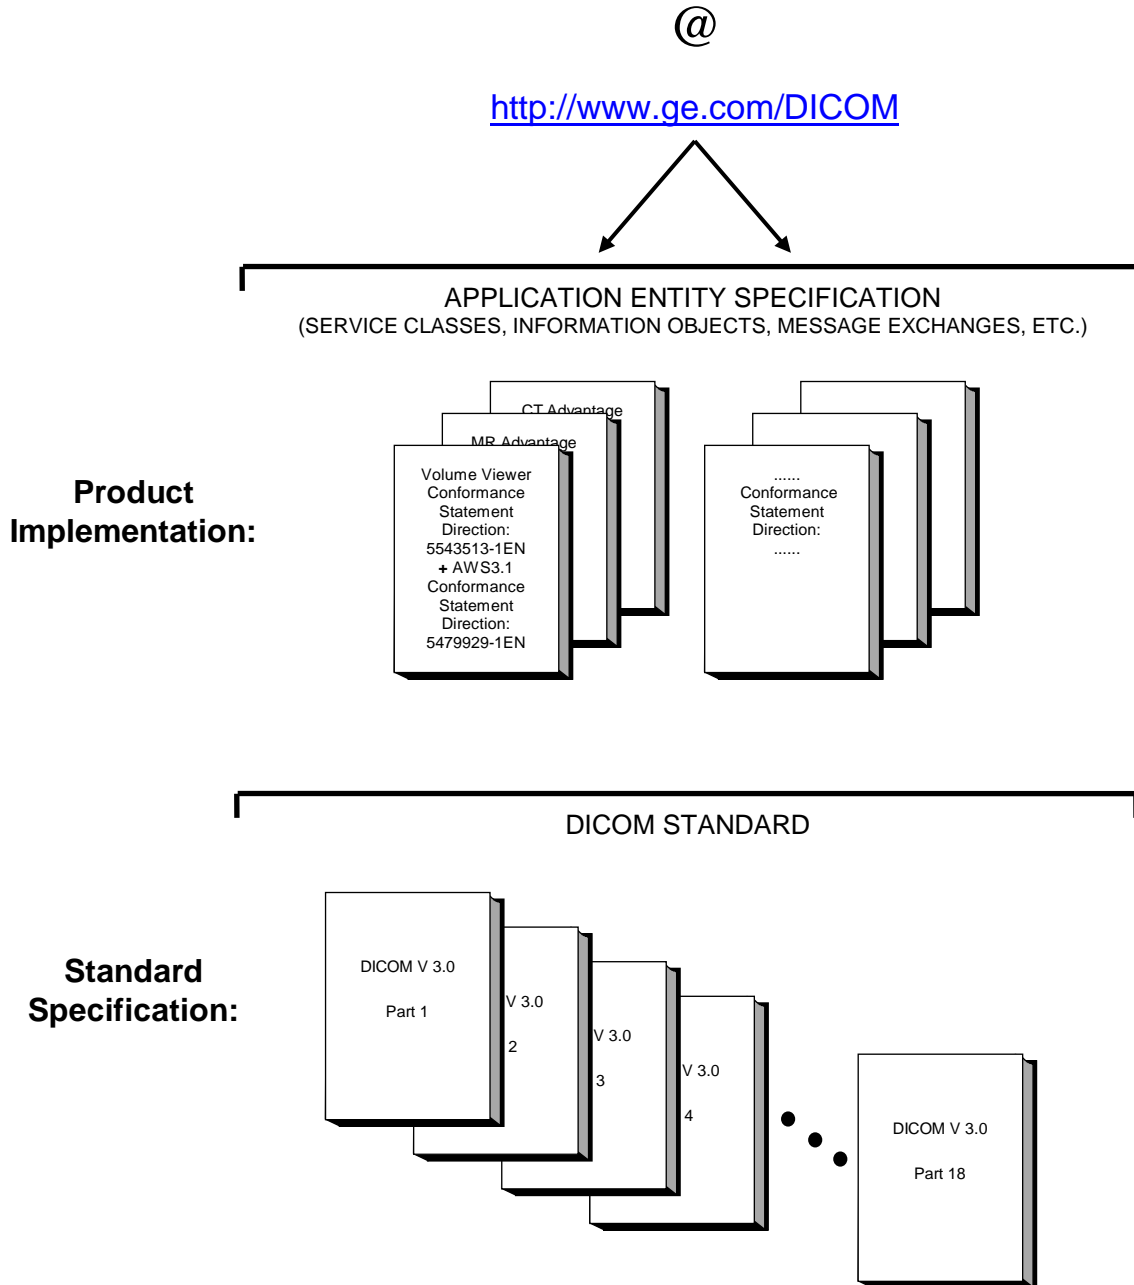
@

http://www.ge.com/DICOM

APPLICATION ENTITY SPECIFICATION
(SERVICE CLASSES, INFORMATION OBJECTS, MESSAGE EXCHANGES, ETC.)

Product Implementation:

CT Advantage

MR Advantage

Volume Viewer Conformance Statement Direction: 5543513-1EN + AWS3.1 Conformance Statement Direction: 5479929-1EN

...... Conformance Statement Direction: ......

DICOM STANDARD

Standard Specification:

DICOM V 3.0

Part 1

V 3.0

2

V 3.0

3

V 3.0

4

DICOM V 3.0

Part 18